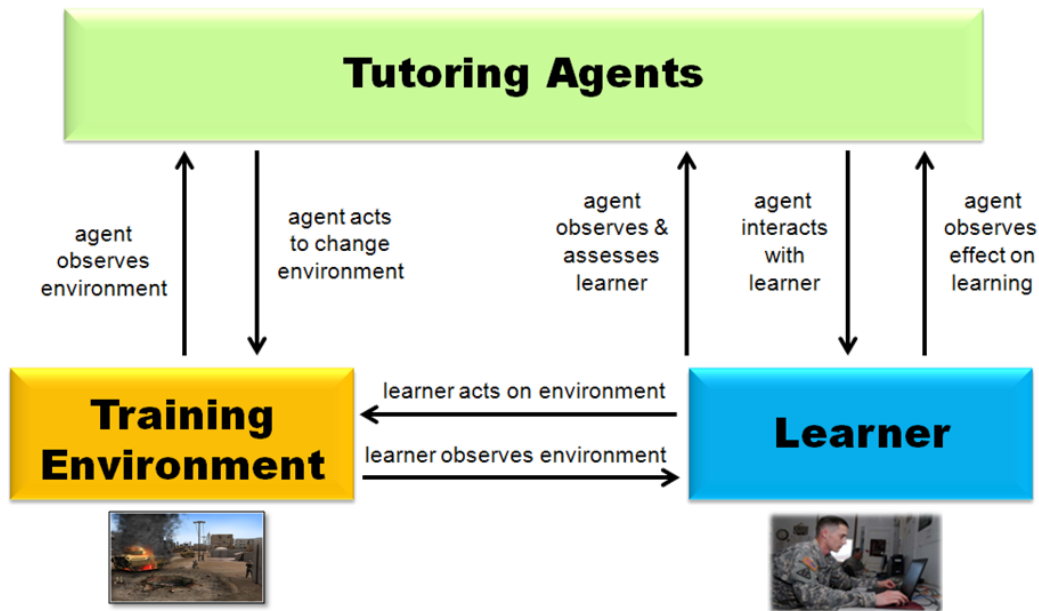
Tutoring Agents

agent observes environment

agent acts to change environment

agent observes & assesses learner

agent interacts with learner

agent observes effect on learning

Training Environment

learner acts on environment

learner observes environment

Learner